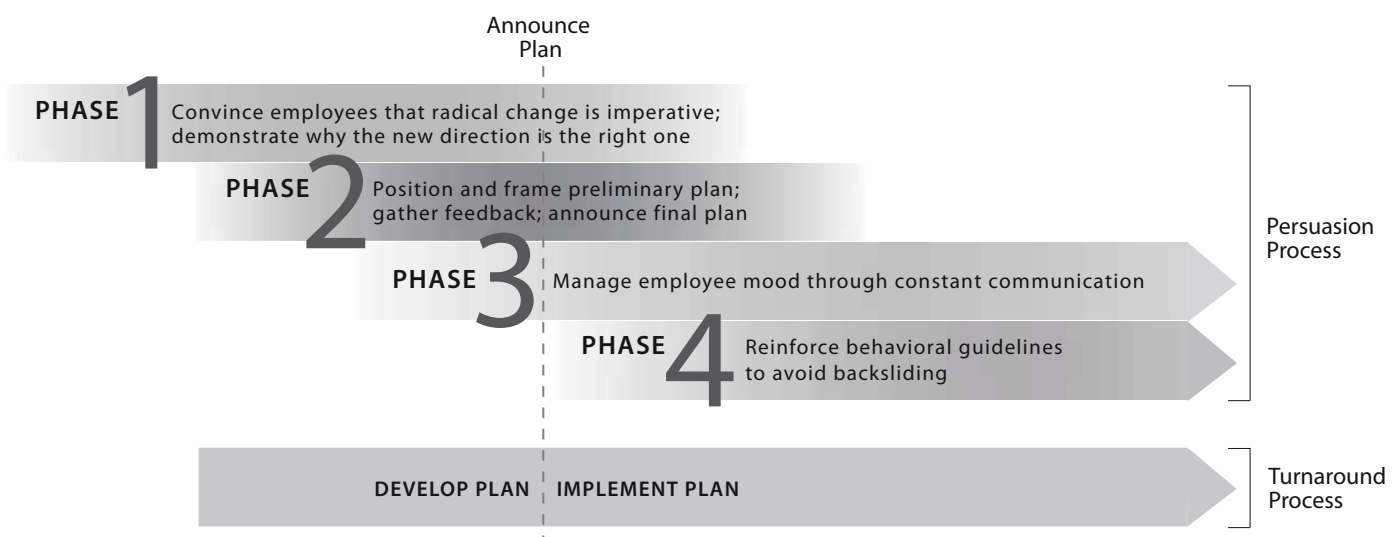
Announce Plan

PHASE 1 Convince employees that radical change is imperative; demonstrate why the new direction is the right one

PHASE 2 Position and frame preliminary plan; gather feedback; announce final plan

PHASE 3 Manage employee mood through constant communication

PHASE 4 Reinforce behavioral guidelines to avoid backsliding

Persuasion Process

DEVELOP PLAN

IMPLEMENT PLAN

Turnaround Process